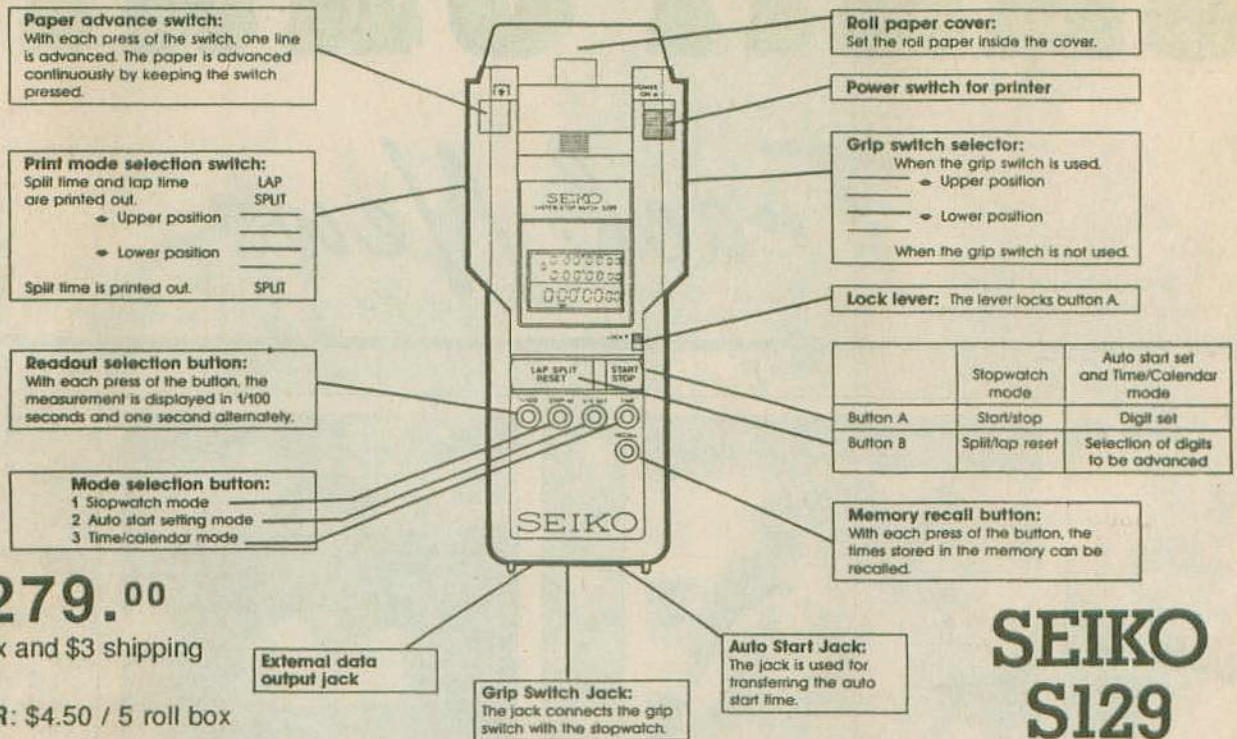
**Paper advance switch:**
With each press of the switch, one line is advanced. The paper is advanced continuously by keeping the switch pressed.

**Print mode selection switch:**
Split time and lap time are printed out. LAP SPLIT
Upper position
Lower position
Split time is printed out. SPLIT

**Readout selection button:**
With each press of the button, the measurement is displayed in 1/100 seconds and one second alternately.

**Mode selection button:**
1 Stopwatch mode
2 Auto start setting mode
3 Time/calendar mode

**Roll paper cover:**
Set the roll paper inside the cover.

**Power switch for printer**

**Grip switch selector:**
When the grip switch is used.
Upper position
Lower position
When the grip switch is not used.

**Lock lever:** The lever locks button A.

| | Stopwatch mode | Auto start set and Time/Calendar mode |
|---|---|---|
| Button A | Start/stop | Digit set |
| Button B | Split/lap reset | Selection of digits to be advanced |

**Memory recall button:**
With each press of the button, the times stored in the memory can be recalled.

POWER ON

SEIKO

LAP SPLIT RESET
START STOP

SEIKO

279.00
x and $3 shipping

R: $4.50 / 5 roll box

**External data output jack**

**Grip Switch Jack:**
The jack connects the grip switch with the stopwatch.

**Auto Start Jack:**
The jack is used for transferring the auto start time.

SEIKO
S129